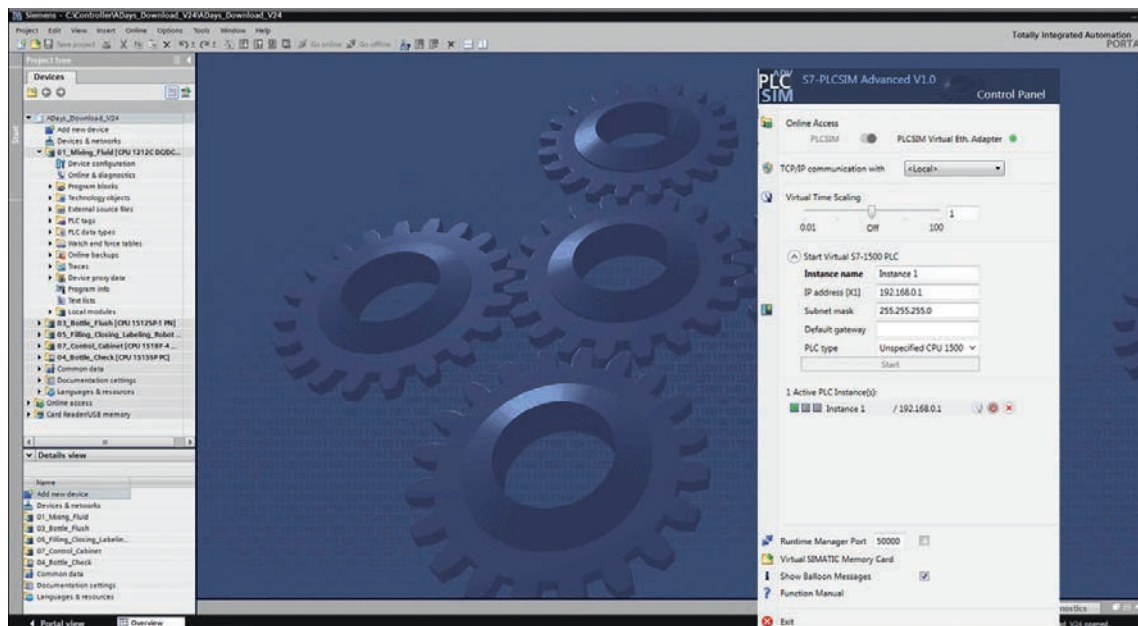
Siemens - C:\Controller\ADays_Download_V24\ADays_Download_V24

Project Edit View Insert Online Options Tools Window Help

Save project Go online Go offline

Totally Integrated Automation
PORTA

Project tree

Devices

Start

ADays_Download_V24
Add new device
Devices & networks
01_Mixing_Fluid [CPU 1212C DC/DC...
Device configuration
Online & diagnostics
Program blocks
Technology objects
External source files
PLC tags
PLC data types
Watch and force tables
Online backups
Traces
Device proxy data
Program info
Text lists
Local modules
03_Bottle_Flush [CPU 1512SP-1 PN]
05_Filling_Closing_Labeling_Robot ...
07_Control_Cabinet [CPU 1518F-4 ...
04_Bottle_Check [CPU 1515SP PC]
Common data
Documentation settings
Languages & resources
Online access
Card Reader/USB memory

Details view

Name
Add new device
Devices & networks
01_Mixing_Fluid
03_Bottle_Flush
05_Filling_Closing_Labelin...
07_Control_Cabinet
04_Bottle_Check
Common data
Documentation settings
Languages & resources

Portal view
Overview

PLC SIM S7-PLCSIM Advanced V1.0
Control Panel

Online Access
PLCSIM
PLCSIM Virtual Eth. Adapter

TCP/IP communication with <Local>

Virtual Time Scaling
1
0.01 Off 100

Start Virtual S7-1500 PLC
Instance name Instance 1
IP address [X1] 192.168.0.1
Subnet mask 255.255.255.0
Default gateway
PLC type Unspecified CPU 1500
Start

1 Active PLC Instance(s):
Instance 1 / 192.168.0.1

Runtime Manager Port 50000
Virtual SIMATIC Memory Card
Show Balloon Messages
Function Manual
Exit

nostics
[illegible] V24 opened.